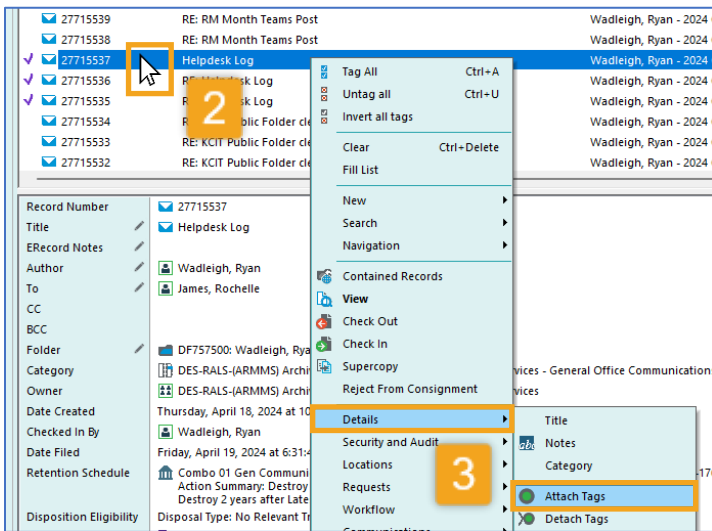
27715539 RE: RM Month Teams Post Wadleigh, Ryan - 2024
27715538 RE: RM Month Teams Post Wadleigh, Ryan - 2024
27715537 Helpdesk Log Wadleigh, Ryan - 2024
27715536 RE: Helpdesk Log Wadleigh, Ryan - 2024
27715535 RE: Helpdesk Log Wadleigh, Ryan - 2024
27715534 RE: KCIT Public Folder cle Wadleigh, Ryan - 2024
27715533 RE: KCIT Public Folder cle Wadleigh, Ryan - 2024
27715532 RE: KCIT Public Folder cle Wadleigh, Ryan - 2024

2

Tag All Ctrl+A
Untag all Ctrl+U
Invert all tags
Clear Ctrl+Delete
Fill List
New
Search
Navigation
Contained Records
View
Check Out
Check In
Supercopy
Reject From Consignment
Details
Security and Audit
Locations
Requests
Workflow

Title
Notes
Category
Attach Tags
Detach Tags

3

| | |
|---|---|
| Record Number | 27715537 |
| Title | Helpdesk Log |
| ERecord Notes | |
| Author | Wadleigh, Ryan |
| To | James, Rochelle |
| CC | |
| BCC | |
| Folder | DF757500: Wadleigh, Rya |
| Category | DES-RALS-(ARMMS) Archi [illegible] vices - General Office Communication |
| Owner | DES-RALS-(ARMMS) Archi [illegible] vices |
| Date Created | Thursday, April 18, 2024 at 10 |
| Checked In By | Wadleigh, Ryan |
| Date Filed | Friday, April 19, 2024 at 6:31:4 |
| Retention Schedule | Combo 01 Gen Communi Action Summary: Destroy Destroy 2 years after Late |
| Disposition Eligibility | Disposal Type: No Relevant Tr |